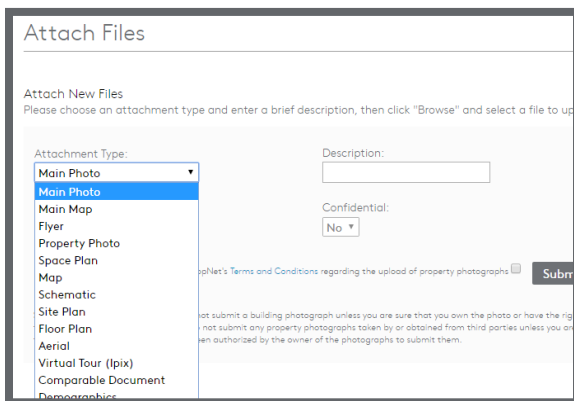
Attach Files

Attach New Files
Please choose an attachment type and enter a brief description, then click "Browse" and select a file to up

Attachment Type:
Main Photo ▼
Main Photo
Main Map
Flyer
Property Photo
Space Plan
Map
Schematic
Site Plan
Floor Plan
Aerial
Virtual Tour (Ipix)
Comparable Document
Demographics

Description:

Confidential:
No ▼

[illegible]opNet's Terms and Conditions regarding the upload of property photographs

Subm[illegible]

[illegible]ot submit a building photograph unless you are sure that you own the photo or have the ri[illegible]
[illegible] not submit any property photographs taken by or obtained from third parties unless you ar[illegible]
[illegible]en authorized by the owner of the photographs to submit them.